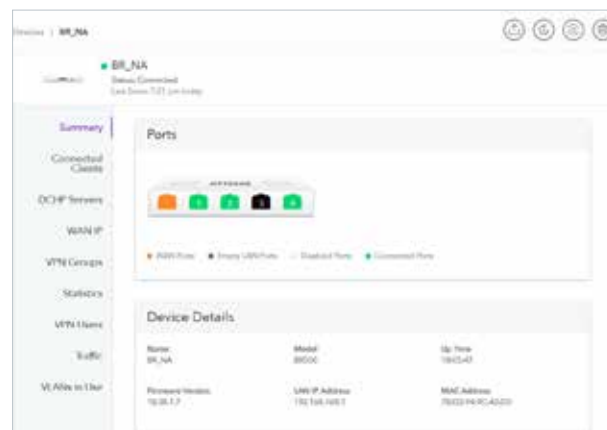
Devices | BR_NA

BR_NA
Status: Connected
Last Seen: 7:21 pm today

Summary

Connected Clients

DCHP Servers

WAN IP

VPN Groups

Statistics

VPN Users

Traffic

VLANs in Use

Ports

NETGEAR

WAN Ports   Empty LAN Ports   Disabled Ports   Connected Ports

Device Details

Name
BR_NA

Model
BR500

Up Time
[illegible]

Firmware Version
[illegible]

LAN IP Address
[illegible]

MAC Address
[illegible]